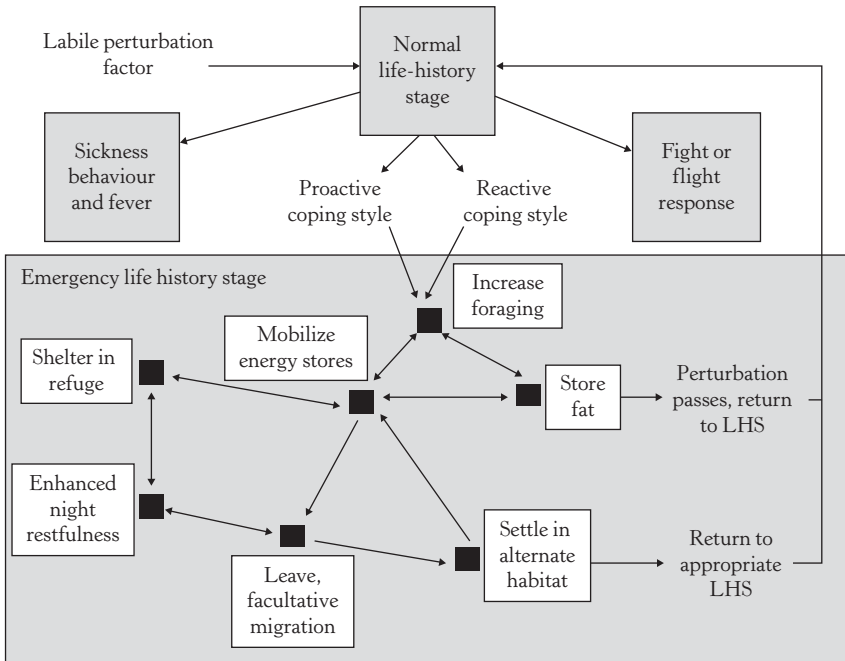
Labile perturbation factor

Normal life-history stage

Sickness behaviour and fever

Proactive coping style

Reactive coping style

Fight or flight response

Emergency life history stage

Increase foraging

Mobilize energy stores

Shelter in refuge

Store fat

Perturbation passes, return to LHS

Enhanced night restfulness

Settle in alternate habitat

Return to appropriate LHS

Leave, facultative migration